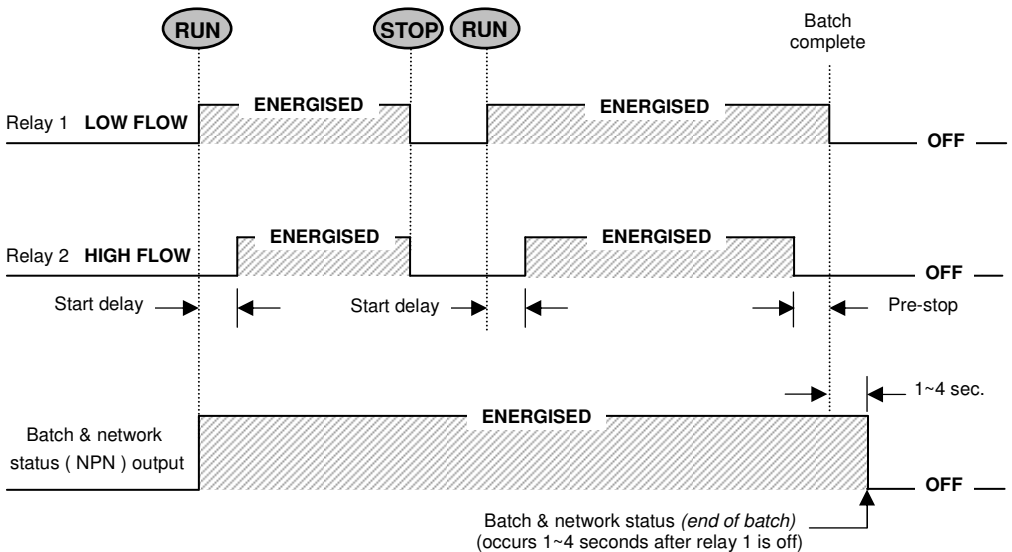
RUN STOP RUN Batch complete

Relay 1 LOW FLOW ENERGISED ENERGISED OFF

Relay 2 HIGH FLOW ENERGISED ENERGISED OFF

Start delay Start delay Pre-stop

1~4 sec.

Batch & network status ( NPN ) output ENERGISED OFF

Batch & network status *(end of batch)* (occurs 1~4 seconds after relay 1 is off)